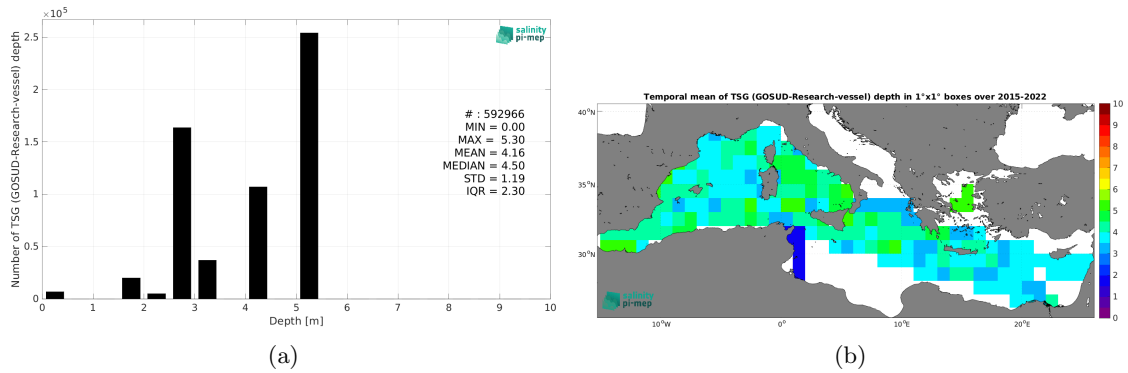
$\times 10^5$
2.5
2
1.5
1
0.5
0
Number of TSG (GOSUD-Research-vessel) depth
0 1 2 3 4 5 6 7 8 9 10
Depth [m]
salinity pi-mep
# : 592966
MIN = 0.00
MAX = 5.30
MEAN = 4.16
MEDIAN = 4.50
STD = 1.19
IQR = 2.30

(a)

Temporal mean of TSG (GOSUD-Research-vessel) depth in 1°x1° boxes over 2015-2022
40°N
35°N
30°N
10°W 0° 10°E 20°E
salinity pi-mep
10
9
8
7
6
5
4
3
2
1
0

(b)